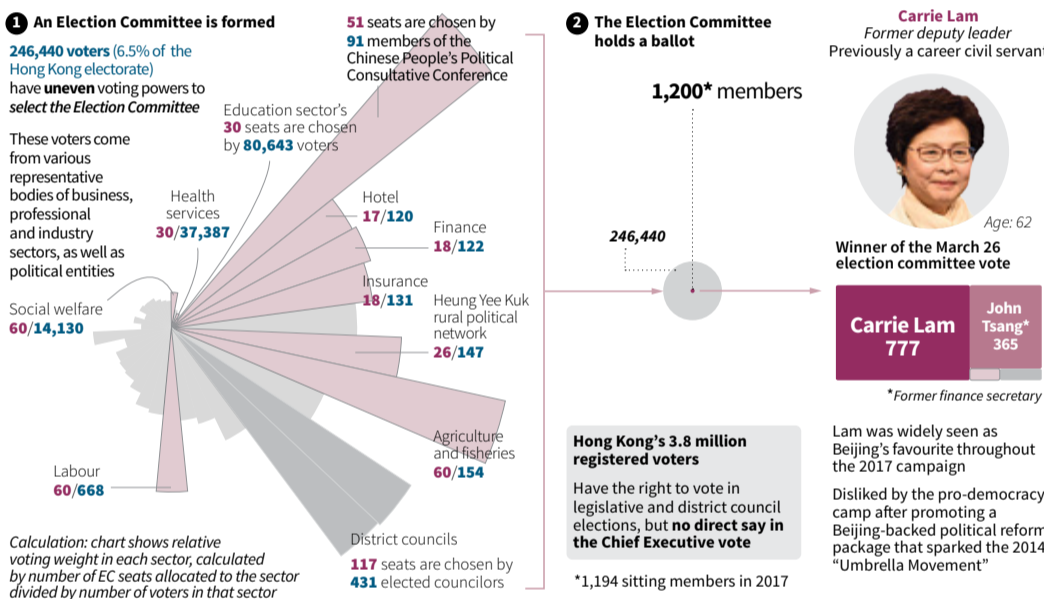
1 An Election Committee is formed

246,440 voters (6.5% of the Hong Kong electorate) have uneven voting powers to select the Election Committee

These voters come from various representative bodies of business, professional and industry sectors, as well as political entities

51 seats are chosen by 91 members of the Chinese People's Political Consultative Conference

Education sector's 30 seats are chosen by 80,643 voters

Health services 30/37,387

Hotel 17/120

Finance 18/122

Insurance 18/131

Heung Yee Kuk rural political network 26/147

Social welfare 60/14,130

Agriculture and fisheries 60/154

Labour 60/668

District councils 117 seats are chosen by 431 elected councilors

Calculation: chart shows relative voting weight in each sector, calculated by number of EC seats allocated to the sector divided by number of voters in that sector

2 The Election Committee holds a ballot

1,200* members

246,440

Hong Kong's 3.8 million registered voters

Have the right to vote in legislative and district council elections, but no direct say in the Chief Executive vote

*1,194 sitting members in 2017

Carrie Lam
Former deputy leader
Previously a career civil servant

Age: 62

Winner of the March 26 election committee vote

Carrie Lam 777

John Tsang* 365

*Former finance secretary

Lam was widely seen as Beijing's favourite throughout the 2017 campaign

Disliked by the pro-democracy camp after promoting a Beijing-backed political reform package that sparked the 2014 "Umbrella Movement"